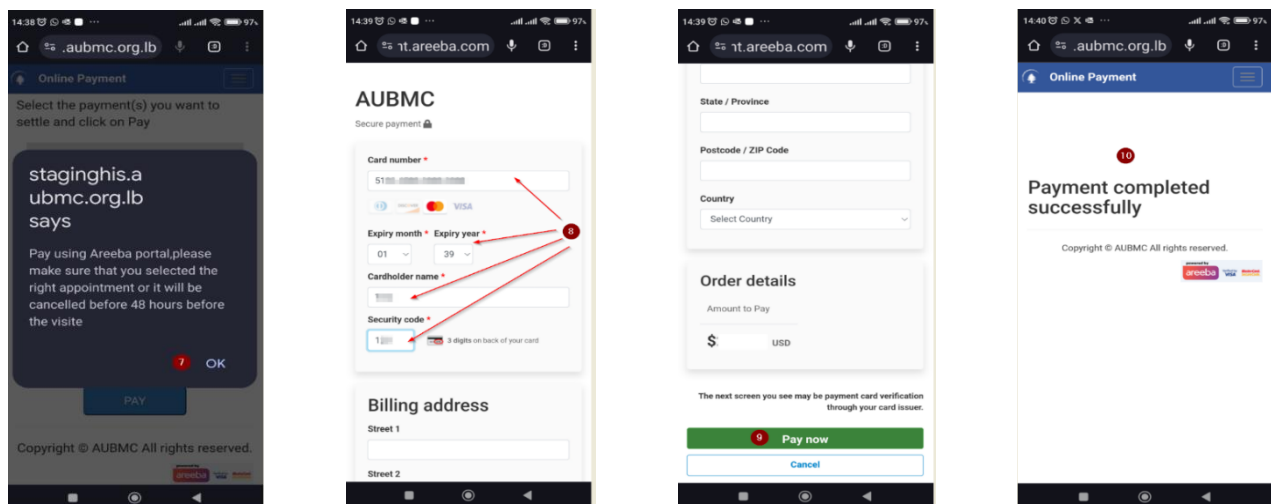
14:38 97
.aubmc.org.lb
Online Payment
Select the payment(s) you want to settle and click on Pay

staginghis.aubmc.org.lb says

Pay using Areeba portal,please make sure that you selected the right appointment or it will be cancelled before 48 hours before the visite

7 OK

PAY

Copyright © AUBMC All rights reserved.

areeba

14:39 97
nt.areeba.com

AUBMC
Secure payment

Card number *
51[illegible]
VISA
8
Expiry month * Expiry year *
01 39
Cardholder name *
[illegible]
Security code *
1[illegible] 3 digits on back of your card

Billing address
Street 1
Street 2

14:39 97
nt.areeba.com

State / Province
Postcode / ZIP Code
Country
Select Country

Order details
Amount to Pay
$ USD

The next screen you see may be payment card verification through your card issuer.

9 Pay now
Cancel

14:40 97
.aubmc.org.lb
Online Payment

10
Payment completed successfully

Copyright © AUBMC All rights reserved.
powered by areeba VISA